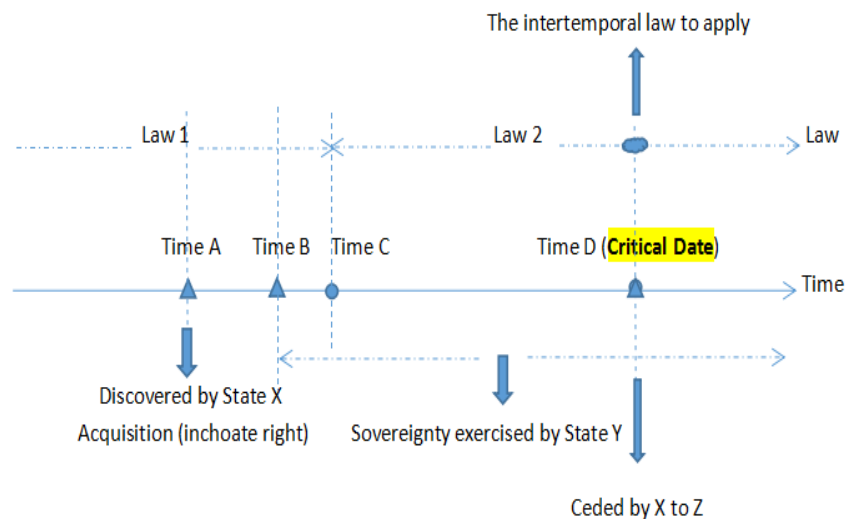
The intertemporal law to apply

Law 1

Law 2

Law

Time A

Time B

Time C

Time D (Critical Date)

Time

Discovered by State X

Acquisition (inchoate right)

Sovereignty exercised by State Y

Ceded by X to Z